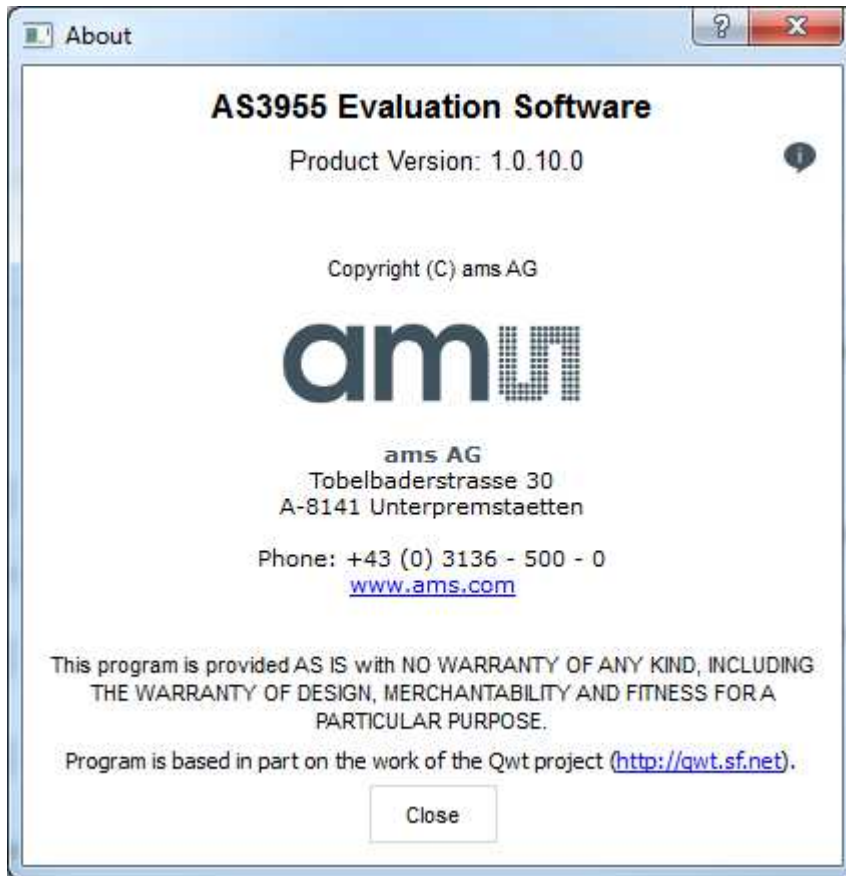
About

?

X

AS3955 Evaluation Software

Product Version: 1.0.10.0

Copyright (C) ams AG

am

ams AG
Tobelbaderstrasse 30
A-8141 Unterpremstaetten

Phone: +43 (0) 3136 - 500 - 0
www.ams.com

This program is provided AS IS with NO WARRANTY OF ANY KIND, INCLUDING THE WARRANTY OF DESIGN, MERCHANTABILITY AND FITNESS FOR A PARTICULAR PURPOSE.

Program is based in part on the work of the Qwt project (http://qwt.sf.net).

Close